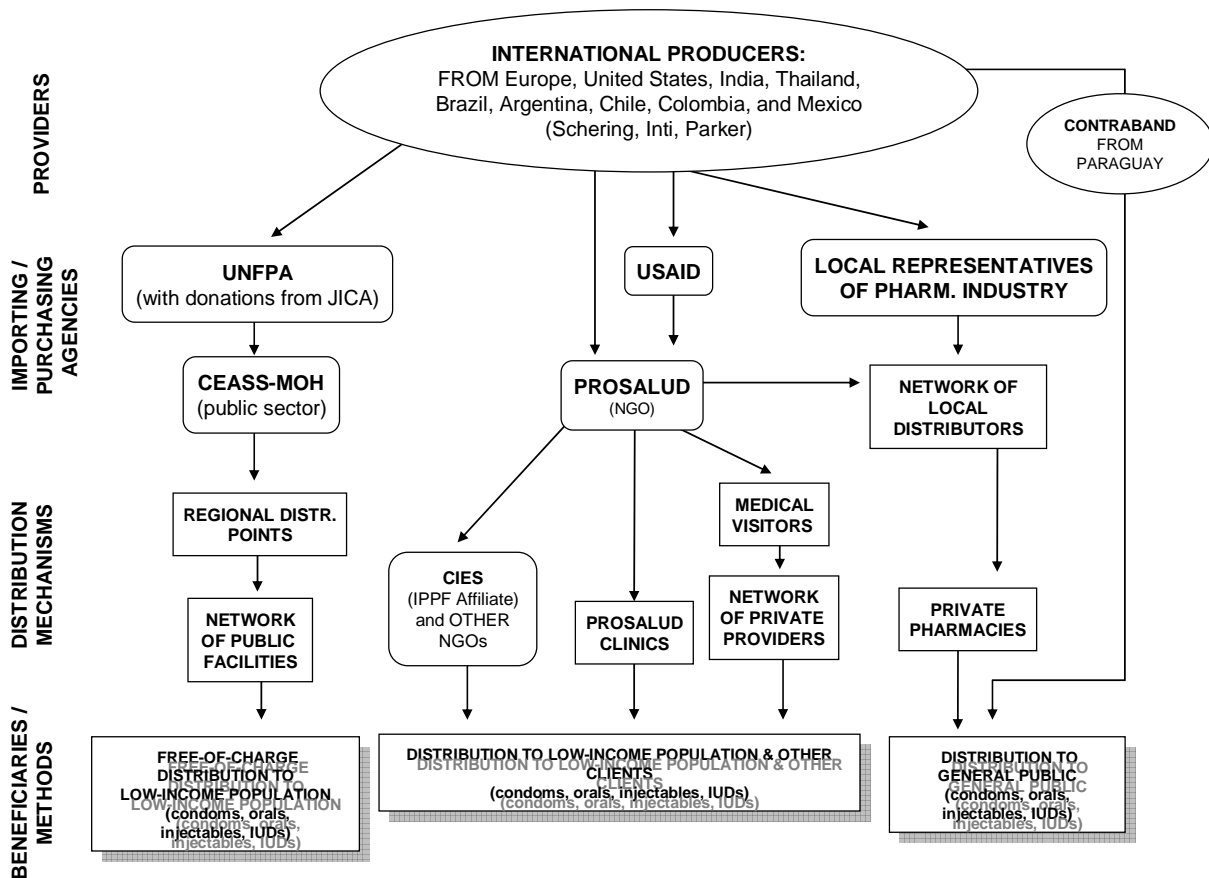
PROVIDERS

IMPORTING / PURCHASING AGENCIES

DISTRIBUTION MECHANISMS

BENEFICIARIES / METHODS

INTERNATIONAL PRODUCERS:
FROM Europe, United States, India, Thailand, Brazil, Argentina, Chile, Colombia, and Mexico
(Schering, Inti, Parker)

CONTRABAND FROM PARAGUAY

UNFPA
(with donations from JICA)

USAID

LOCAL REPRESENTATIVES OF PHARM. INDUSTRY

CEASS-MOH
(public sector)

PROSALUD
(NGO)

NETWORK OF LOCAL DISTRIBUTORS

REGIONAL DISTR. POINTS

MEDICAL VISITORS

NETWORK OF PUBLIC FACILITIES

CIES
(IPPF Affiliate) and OTHER NGOs

PROSALUD CLINICS

NETWORK OF PRIVATE PROVIDERS

PRIVATE PHARMACIES

FREE-OF-CHARGE DISTRIBUTION TO LOW-INCOME POPULATION (condoms, orals, injectables, IUDs)

DISTRIBUTION TO LOW-INCOME POPULATION & OTHER CLIENTS
(condoms, orals, injectables, IUDs)

DISTRIBUTION TO GENERAL PUBLIC
(condoms, orals, injectables, IUDs)